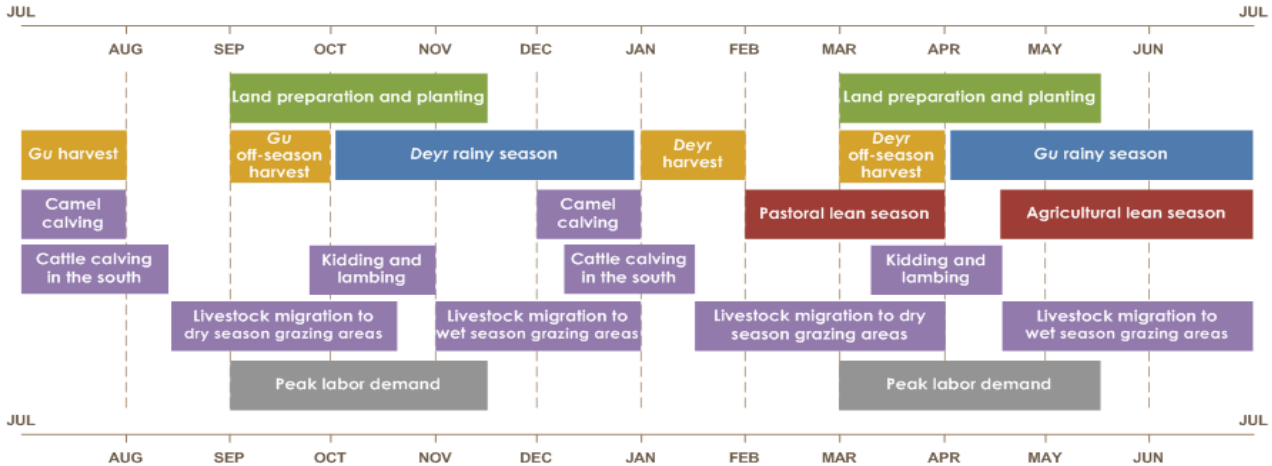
JUL

JUL

AUG SEP OCT NOV DEC JAN FEB MAR APR MAY JUN

Land preparation and planting

Land preparation and planting

Gu harvest

Gu off-season harvest

Deyr rainy season

Deyr harvest

Deyr off-season harvest

Gu rainy season

Camel calving

Camel calving

Pastoral lean season

Agricultural lean season

Cattle calving in the south

Kidding and lambing

Cattle calving in the south

Kidding and lambing

Livestock migration to dry season grazing areas

Livestock migration to wet season grazing areas

Livestock migration to dry season grazing areas

Livestock migration to wet season grazing areas

Peak labor demand

Peak labor demand

JUL

JUL

AUG SEP OCT NOV DEC JAN FEB MAR APR MAY JUN